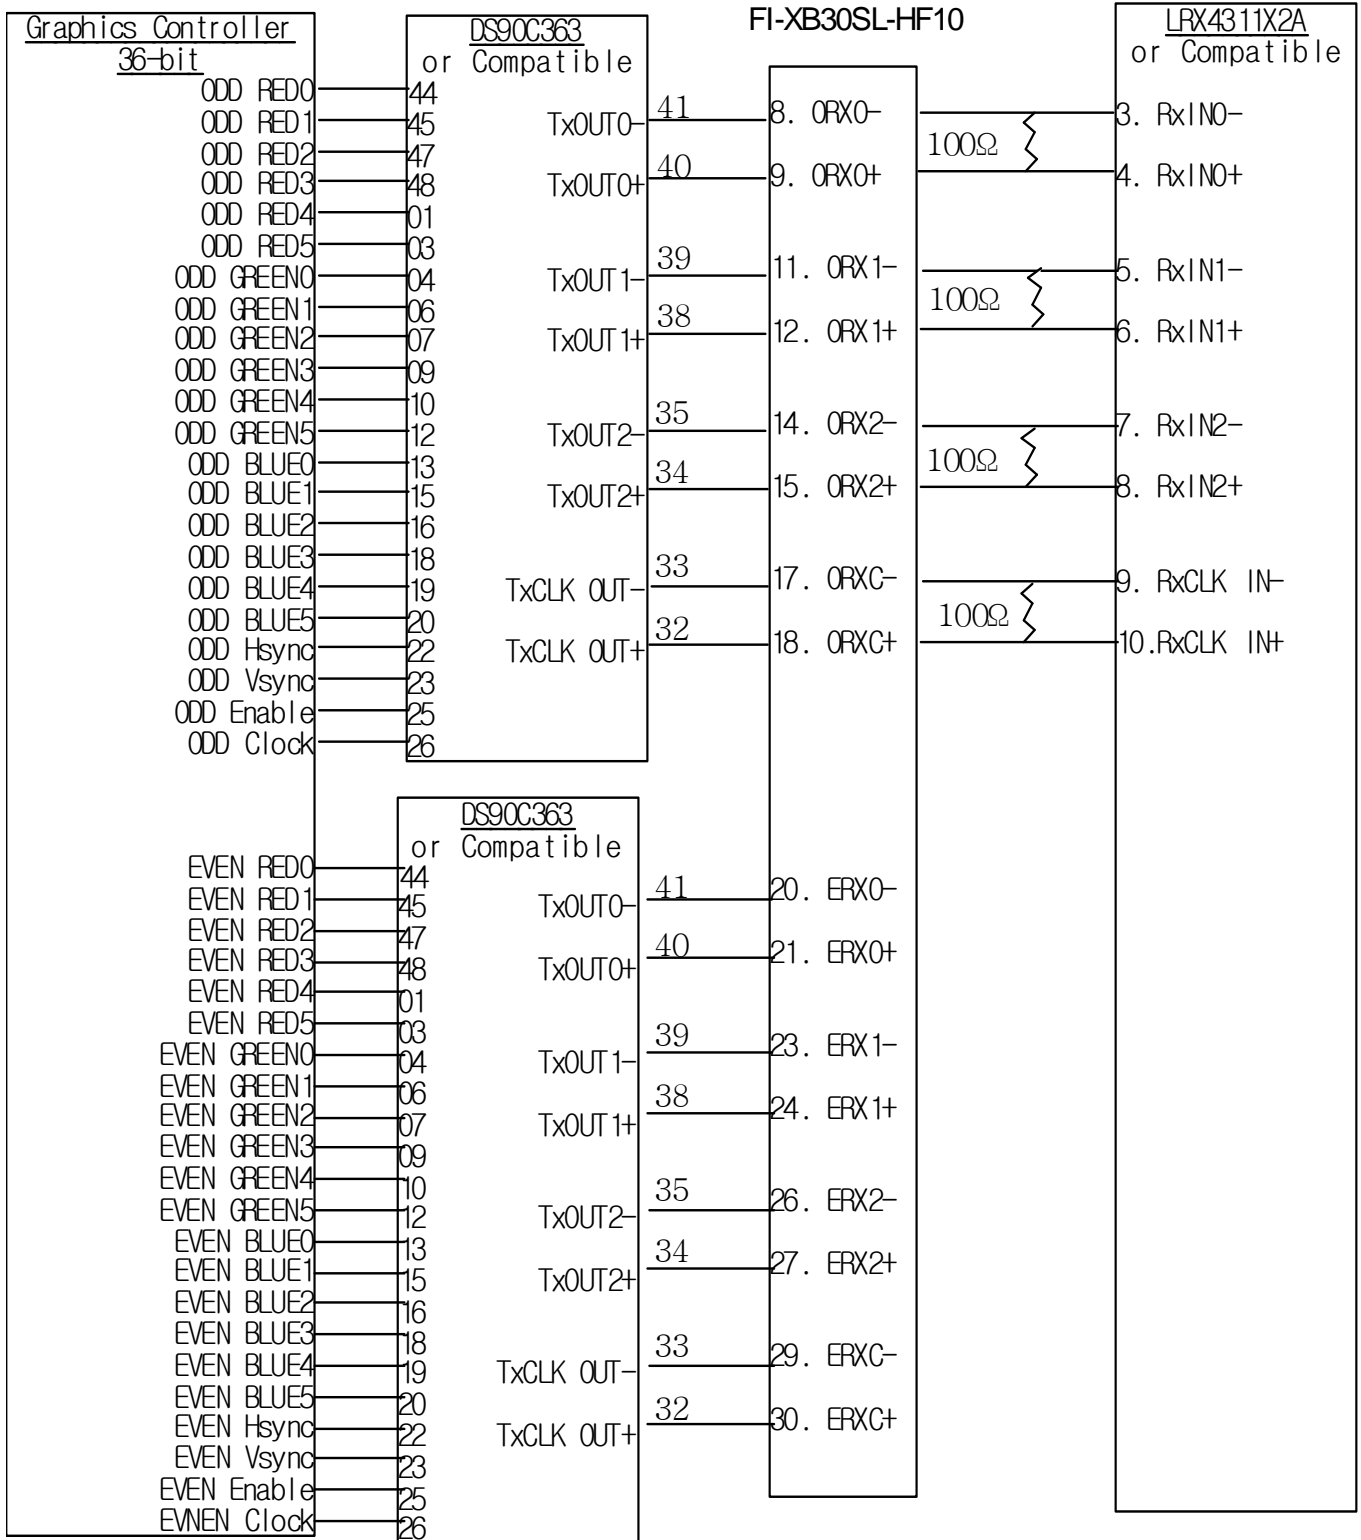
Graphics Controller
36-bit
ODD RED0
ODD RED1
ODD RED2
ODD RED3
ODD RED4
ODD RED5
ODD GREEN0
ODD GREEN1
ODD GREEN2
ODD GREEN3
ODD GREEN4
ODD GREEN5
ODD BLUE0
ODD BLUE1
ODD BLUE2
ODD BLUE3
ODD BLUE4
ODD BLUE5
ODD Hsync
ODD Vsync
ODD Enable
ODD Clock

EVEN RED0
EVEN RED1
EVEN RED2
EVEN RED3
EVEN RED4
EVEN RED5
EVEN GREEN0
EVEN GREEN1
EVEN GREEN2
EVEN GREEN3
EVEN GREEN4
EVEN GREEN5
EVEN BLUE0
EVEN BLUE1
EVEN BLUE2
EVEN BLUE3
EVEN BLUE4
EVEN BLUE5
EVEN Hsync
EVEN Vsync
EVEN Enable
EVNEN Clock

DS90C363
or Compatible
44
45
47
48
01
03
04
06
07
09
10
12
13
15
16
18
19
20
22
23
25
26
TxOUT0- 41
TxOUT0+ 40
TxOUT1- 39
TxOUT1+ 38
TxOUT2- 35
TxOUT2+ 34
TxCLK OUT- 33
TxCLK OUT+ 32

DS90C363
or Compatible
44
45
47
48
01
03
04
06
07
09
10
12
13
15
16
18
19
20
22
23
25
26
TxOUT0- 41
TxOUT0+ 40
TxOUT1- 39
TxOUT1+ 38
TxOUT2- 35
TxOUT2+ 34
TxCLK OUT- 33
TxCLK OUT+ 32

FI-XB30SL-HF10
8. ORX0-
9. ORX0+
11. ORX1-
12. ORX1+
14. ORX2-
15. ORX2+
17. ORXC-
18. ORXC+
20. ERX0-
21. ERX0+
23. ERX1-
24. ERX1+
26. ERX2-
27. ERX2+
29. ERXC-
30. ERXC+

100Ω
100Ω
100Ω
100Ω

LRX4311X2A
or Compatible
3. RxIN0-
4. RxIN0+
5. RxIN1-
6. RxIN1+
7. RxIN2-
8. RxIN2+
9. RxCLK IN-
10.RxCLK IN+